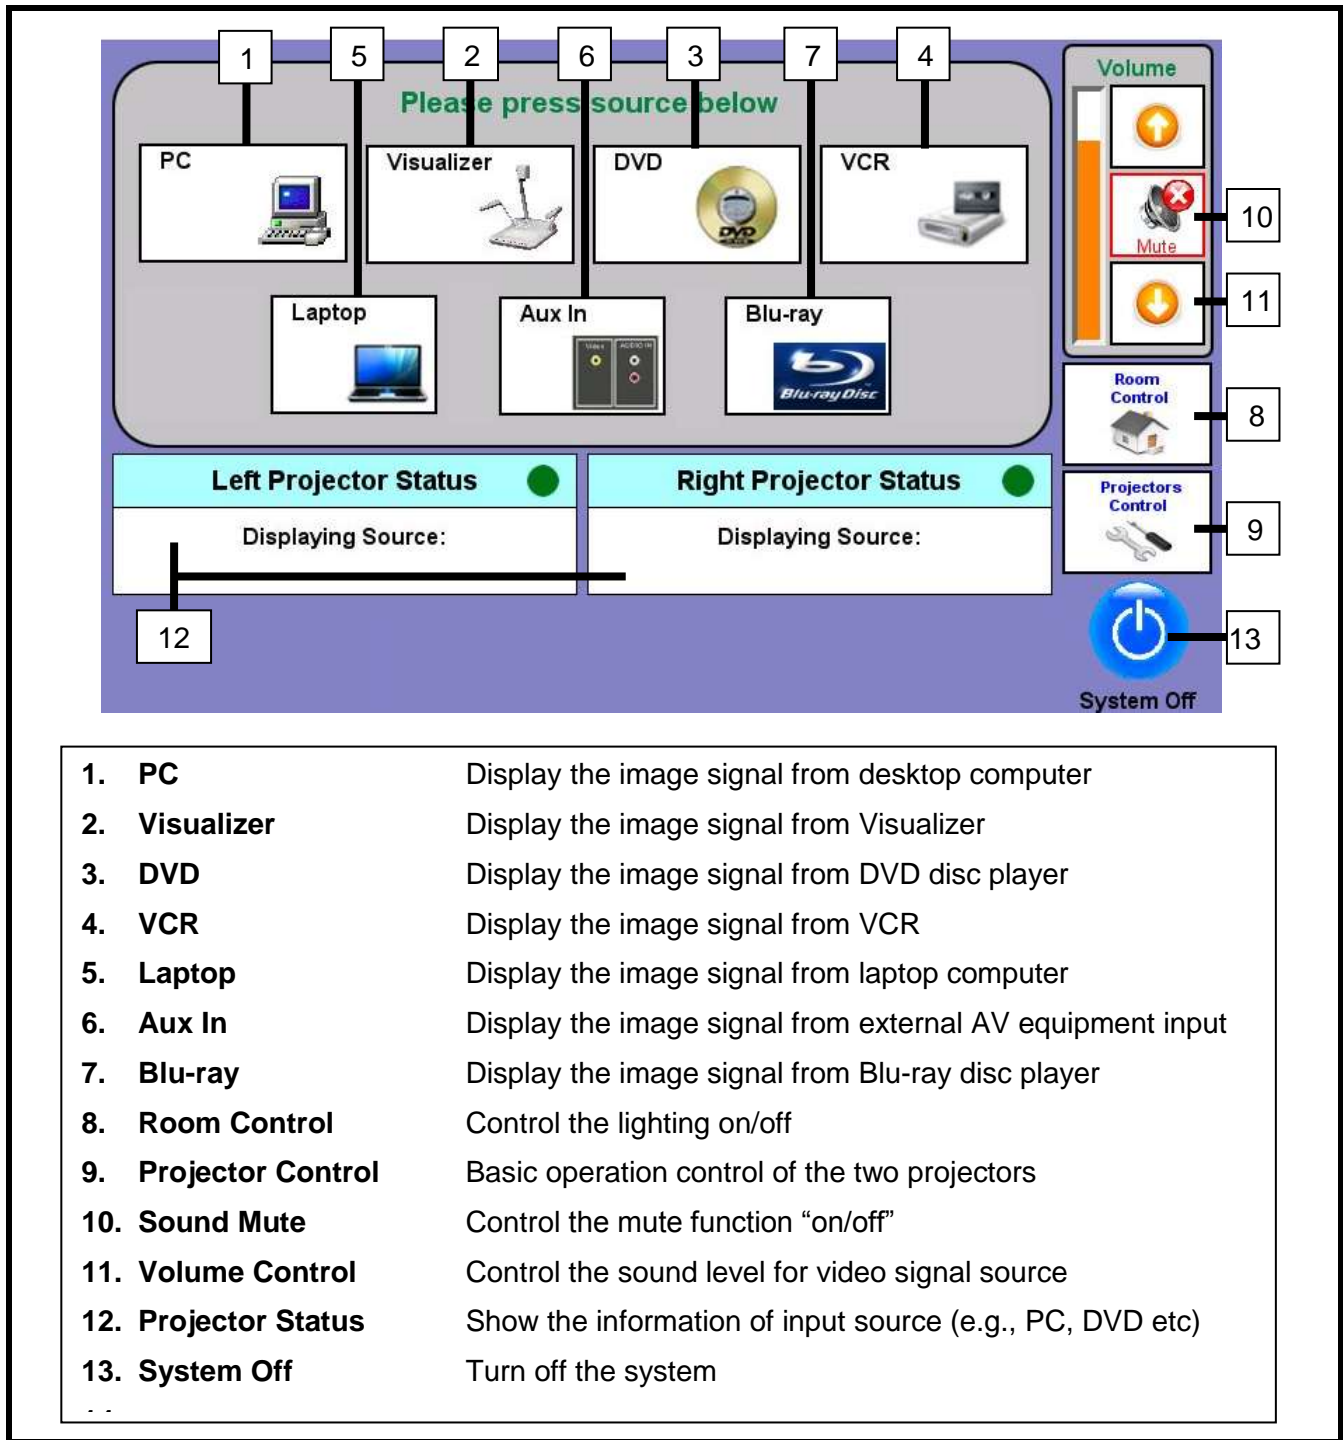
1 5 2 6 3 7 4

Please press source below

PC

Visualizer

DVD

VCR

Laptop

Aux In

Blu-ray

Blu-ray Disc

Volume

Mute

10

11

Room Control

8

Projectors Control

9

Left Projector Status

Displaying Source:

Right Projector Status

Displaying Source:

12

13

System Off

| | | |
|---|---|---|
| 1. | PC | Display the image signal from desktop computer |
| 2. | Visualizer | Display the image signal from Visualizer |
| 3. | DVD | Display the image signal from DVD disc player |
| 4. | VCR | Display the image signal from VCR |
| 5. | Laptop | Display the image signal from laptop computer |
| 6. | Aux In | Display the image signal from external AV equipment input |
| 7. | Blu-ray | Display the image signal from Blu-ray disc player |
| 8. | Room Control | Control the lighting on/off |
| 9. | Projector Control | Basic operation control of the two projectors |
| 10. | Sound Mute | Control the mute function “on/off” |
| 11. | Volume Control | Control the sound level for video signal source |
| 12. | Projector Status | Show the information of input source (e.g., PC, DVD etc) |
| 13. | System Off | Turn off the system |